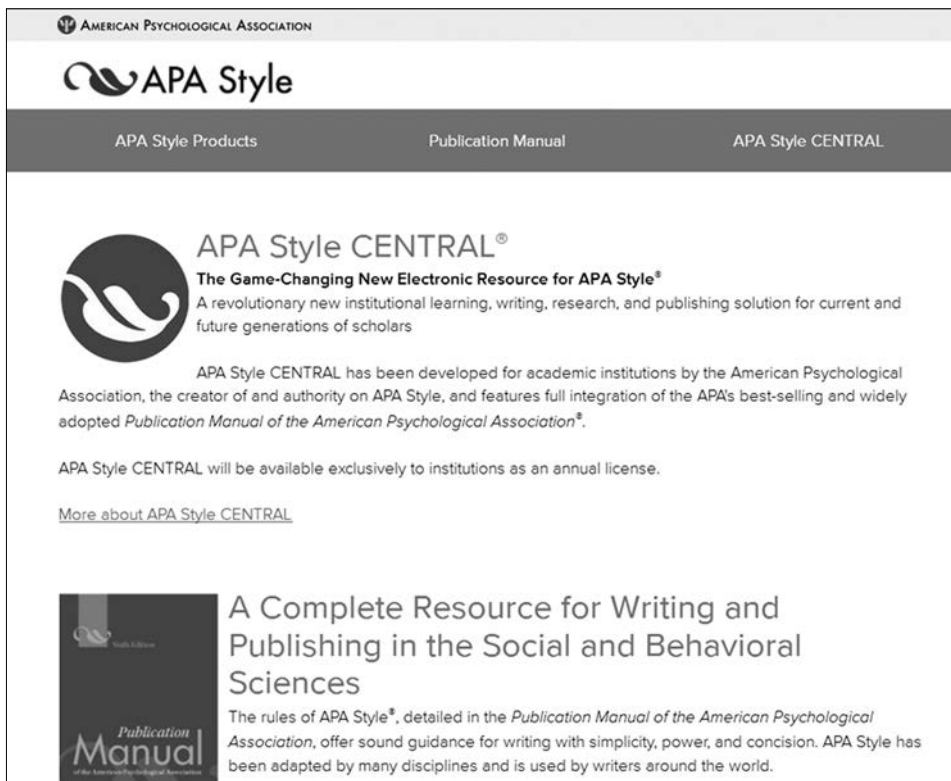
American Psychological Association

APA Style

APA Style Products | Publication Manual | APA Style CENTRAL

APA Style CENTRAL®

**The Game-Changing New Electronic Resource for APA Style®**

A revolutionary new institutional learning, writing, research, and publishing solution for current and future generations of scholars

APA Style CENTRAL has been developed for academic institutions by the American Psychological Association, the creator of and authority on APA Style, and features full integration of the APA's best-selling and widely adopted *Publication Manual of the American Psychological Association®*.

APA Style CENTRAL will be available exclusively to institutions as an annual license.

More about APA Style CENTRAL

Sixth Edition
Publication
Manual
of the American Psychological Association

A Complete Resource for Writing and Publishing in the Social and Behavioral Sciences

The rules of APA Style®, detailed in the *Publication Manual of the American Psychological Association*, offer sound guidance for writing with simplicity, power, and concision. APA Style has been adapted by many disciplines and is used by writers around the world.